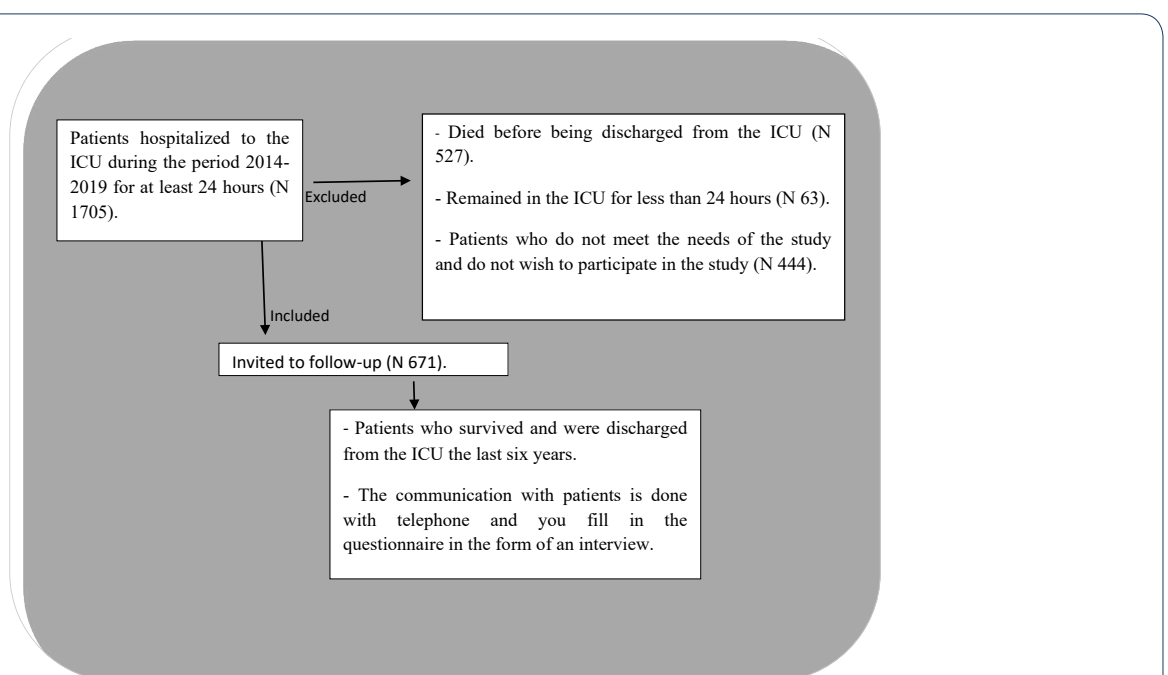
Patients hospitalized to the ICU during the period 2014-2019 for at least 24 hours (N 1705).

Excluded

- Died before being discharged from the ICU (N 527).

- Remained in the ICU for less than 24 hours (N 63).

- Patients who do not meet the needs of the study and do not wish to participate in the study (N 444).

Included

Invited to follow-up (N 671).

- Patients who survived and were discharged from the ICU the last six years.

- The communication with patients is done with telephone and you fill in the questionnaire in the form of an interview.